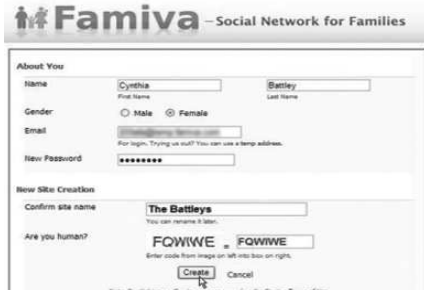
Famiva - Social Network for Families

About You

Name | Cynthia | Battley
First Name | Last Name

Gender ○ Male ◉ Female

Email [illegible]
For login. Trying us out? You can use a temp address.

New Password ●●●●●●●●●

New Site Creation

Confirm site name The Battleys
You can rename it later.

Are you human? FQWIWE = FQWIWE
Enter code from image on left into box on right.

Create Cancel

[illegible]